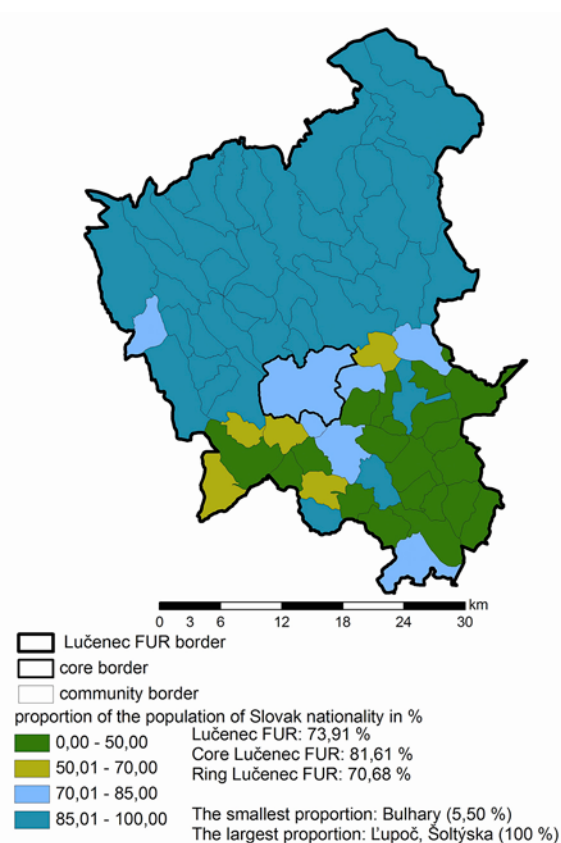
0 3 6 12 18 24 30 km

Lučenec FUR border

core border

community border

proportion of the population of Slovak nationality in %

0,00 - 50,00

50,01 - 70,00

70,01 - 85,00

85,01 - 100,00

Lučenec FUR: 73,91 %
Core Lučenec FUR: 81,61 %
Ring Lučenec FUR: 70,68 %

The smallest proportion: Bulhary (5,50 %)
The largest proportion: Ľupoč, Šoltýska (100 %)